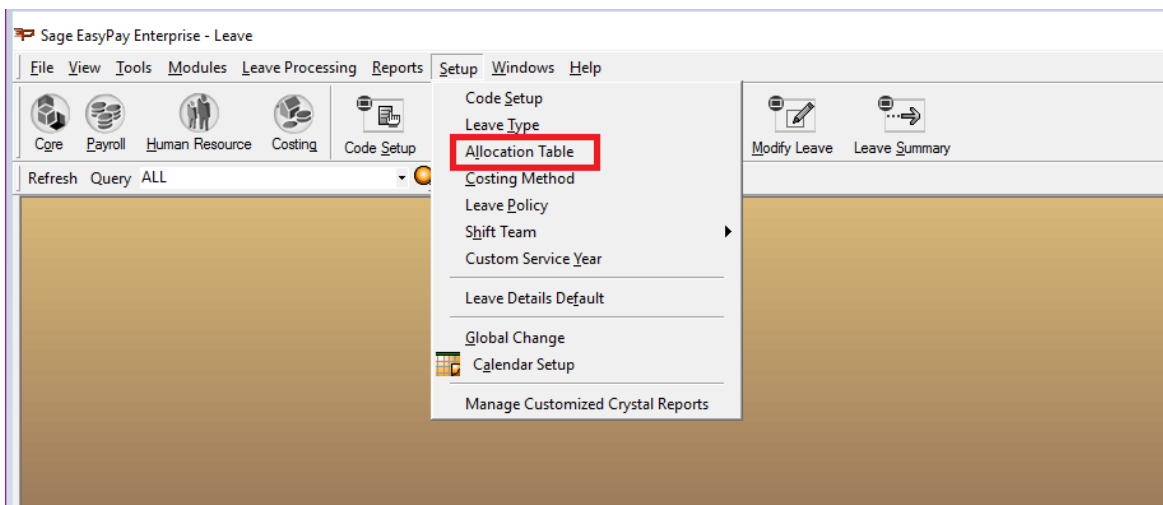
Sage EasyPay Enterprise - Leave

File View Tools Modules Leave Processing Reports Setup Windows Help

Core Payroll Human Resource Costing Code Setup Modify Leave Leave Summary

Refresh Query ALL

Code Setup
Leave Type
Allocation Table
Costing Method
Leave Policy
Shift Team
Custom Service Year
Leave Details Default
Global Change
Calendar Setup
Manage Customized Crystal Reports